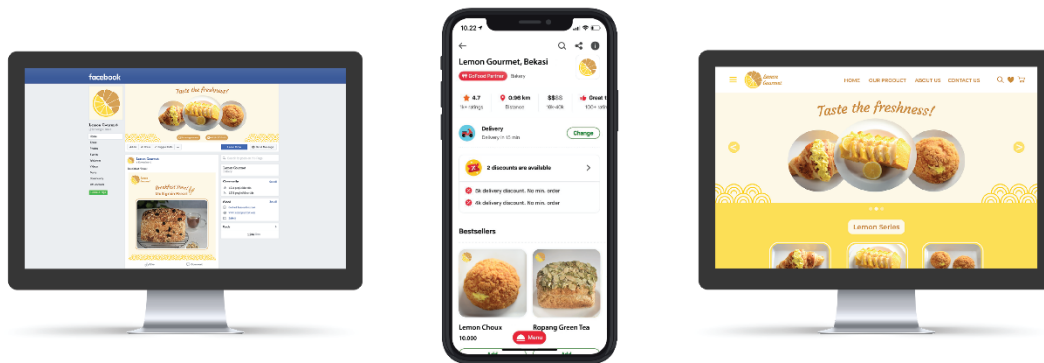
facebook

Taste the freshness!

Breakfast Time!

10.22

Lemon Gourmet, Bekasi

GoFood Partner

Bakery

4.7

1k+ ratings

0.96 km

Distance

$$$$

Great t

100+ ratin

Delivery

Delivery in 45 min

Change

2 discounts are available

5k delivery discount. No min. order

4k delivery discount. No min. order

Bestsellers

Lemon Choux

10.000

Ropang Green Tea

Menu

Lemon Gourmet

HOME

OUR PRODUCT

ABOUT US

CONTACT US

Taste the freshness!

Lemon Series